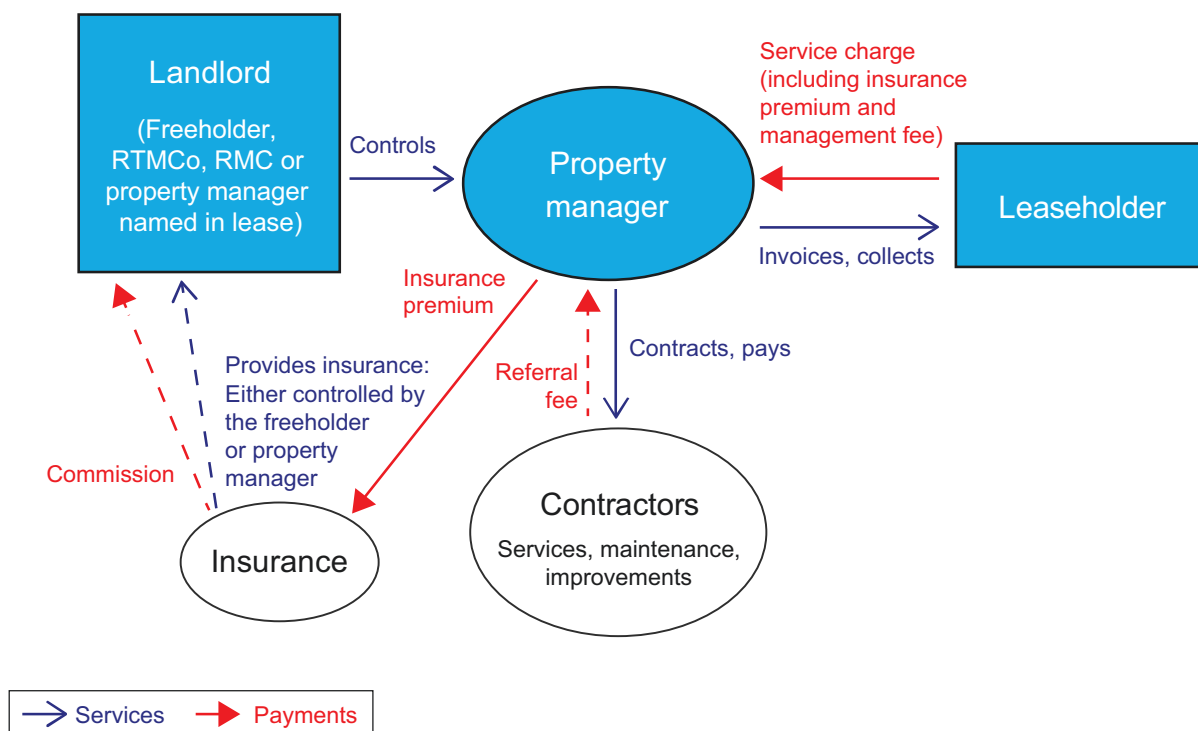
Landlord

(Freeholder, RTMCo, RMC or property manager named in lease)

Controls

Property manager

Service charge (including insurance premium and management fee)

Leaseholder

Invoices, collects

Insurance premium

Provides insurance: Either controlled by the freeholder or property manager

Commission

Referral fee

Contracts, pays

Insurance

Contractors

Services, maintenance, improvements

Services

Payments